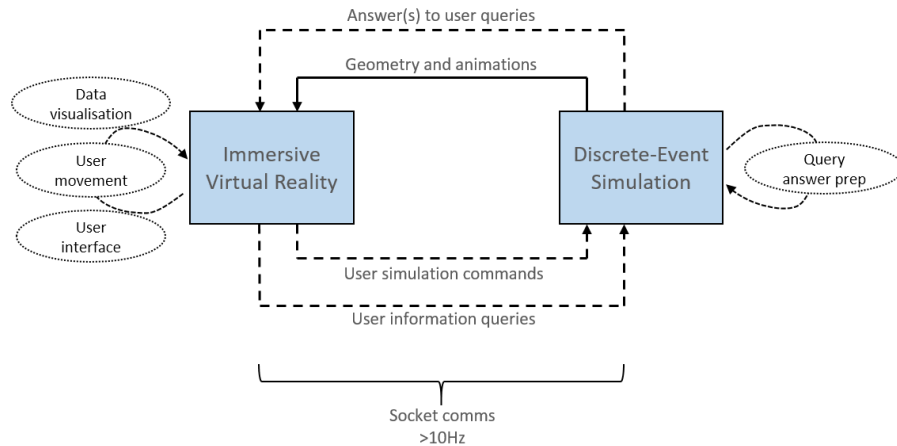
Answer(s) to user queries

Geometry and animations

Data visualisation

User movement

User interface

Immersive Virtual Reality

Discrete-Event Simulation

Query answer prep

User simulation commands

User information queries

Socket comms >10Hz